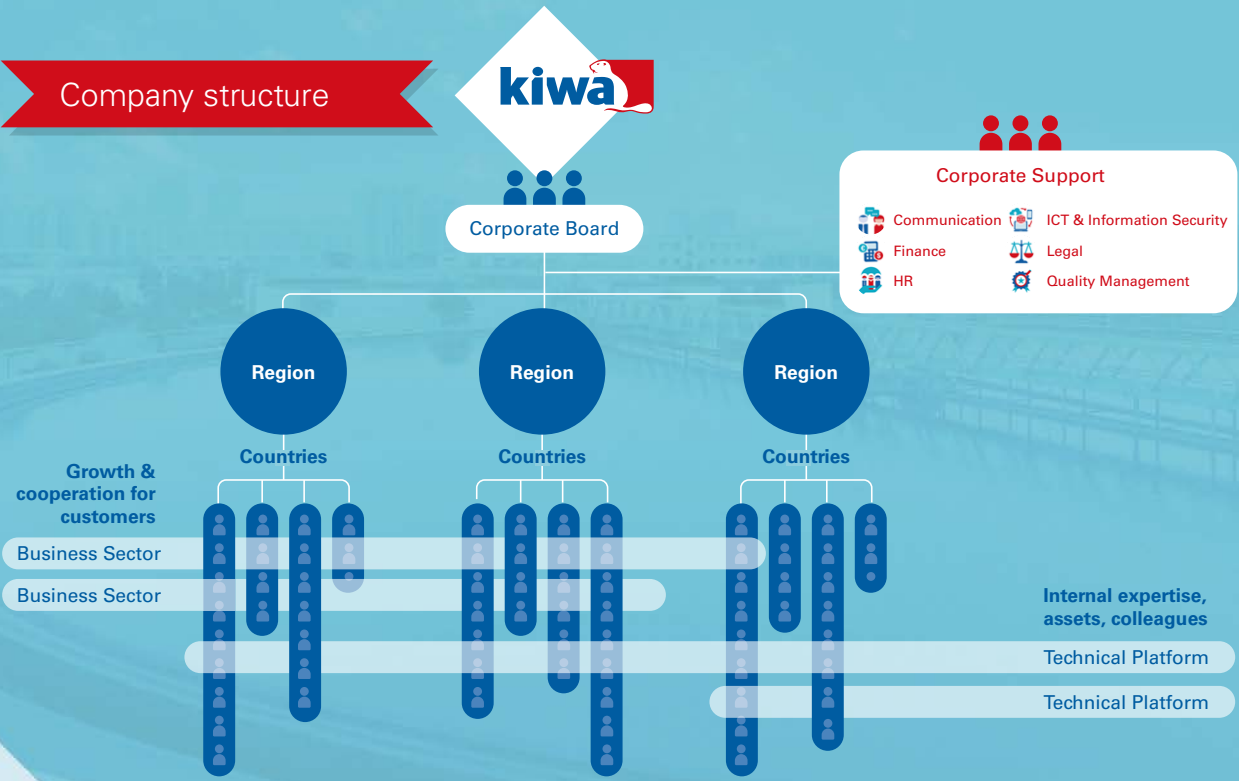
Company structure

kiwa

Corporate Board

Corporate Support

Communication
ICT & Information Security
Finance
Legal
HR
Quality Management

Region
Region
Region

Countries
Countries
Countries

Growth & cooperation for customers

Business Sector
Business Sector

Internal expertise, assets, colleagues

Technical Platform
Technical Platform